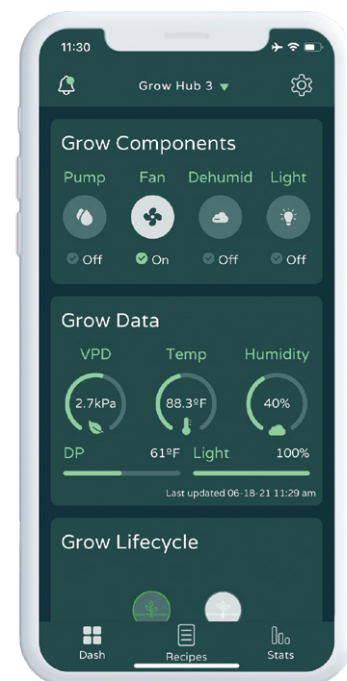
11:30

Grow Hub 3

Grow Components

Pump Fan Dehumid Light

Off On Off Off

Grow Data

VPD Temp Humidity

2.7kPa 88.3ºF 40%

DP 61ºF Light 100%

Last updated 06-18-21 11:29 am

Grow Lifecycle

Dash Recipes Stats